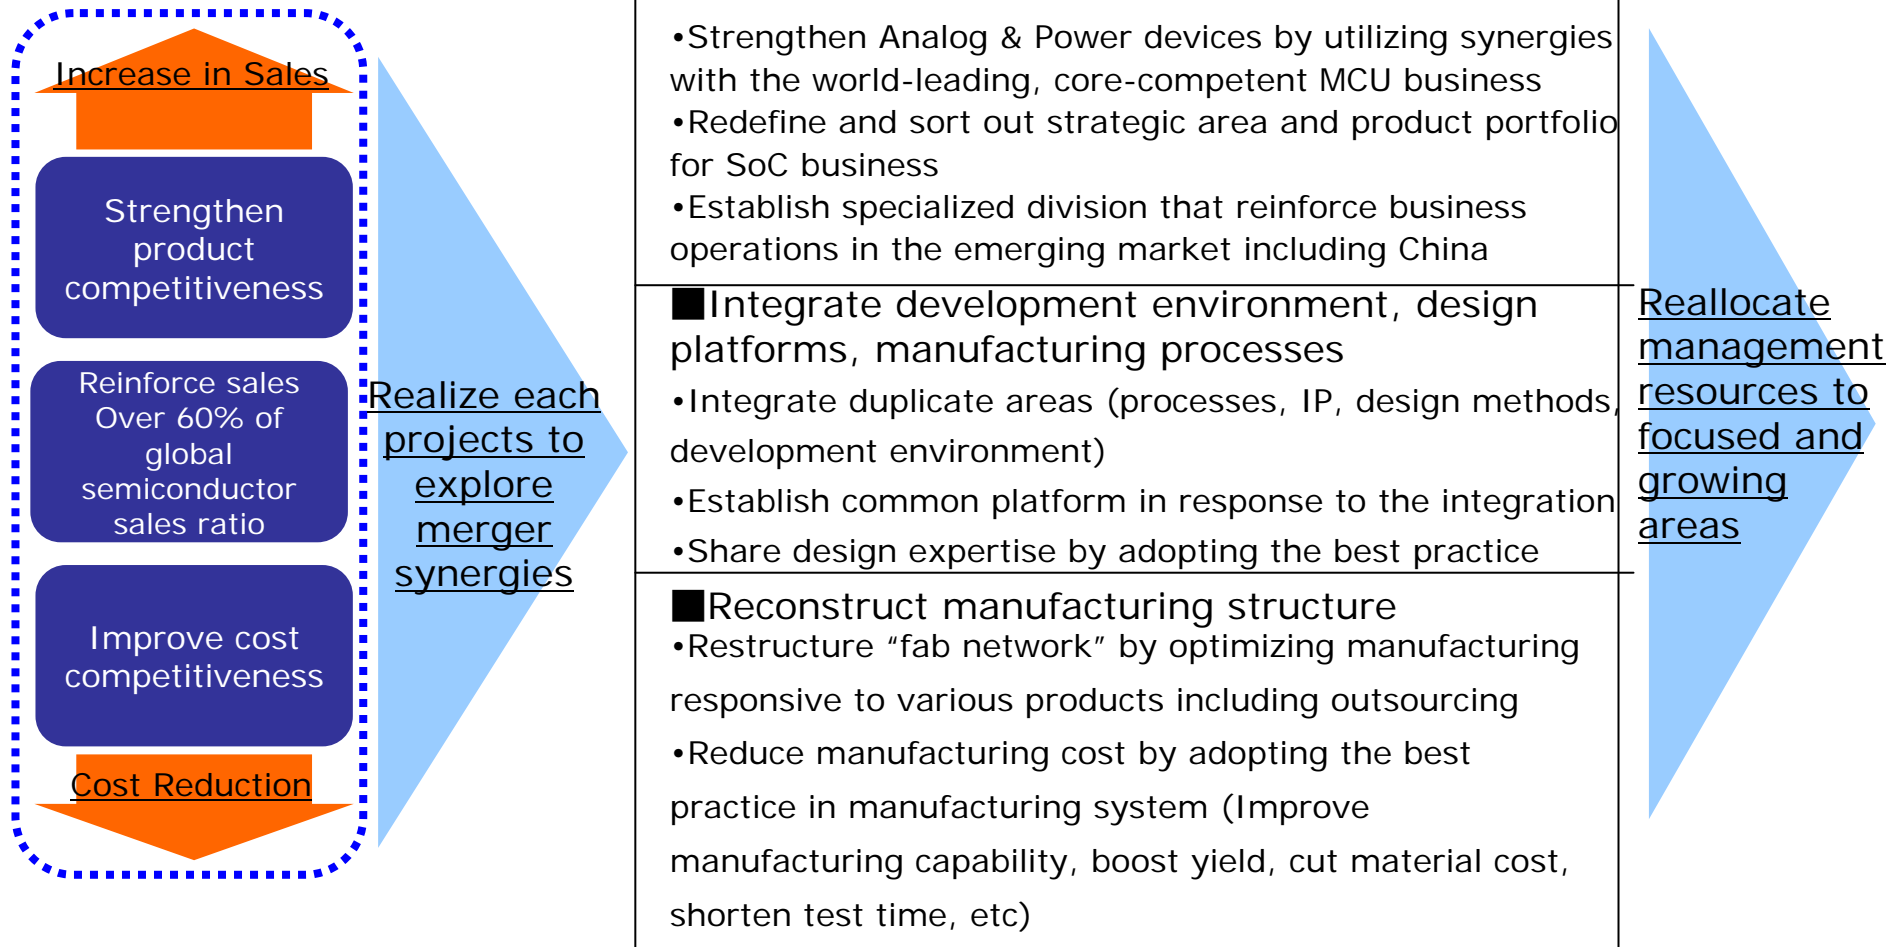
Increase in Sales

Strengthen product competitiveness

Reinforce sales Over 60% of global semiconductor sales ratio

Improve cost competitiveness

Cost Reduction

Realize each projects to explore merger synergies

•Strengthen Analog & Power devices by utilizing synergies with the world-leading, core-competent MCU business
•Redefine and sort out strategic area and product portfolio for SoC business
•Establish specialized division that reinforce business operations in the emerging market including China

■Integrate development environment, design platforms, manufacturing processes
•Integrate duplicate areas (processes, IP, design methods, development environment)
•Establish common platform in response to the integration
•Share design expertise by adopting the best practice

■Reconstruct manufacturing structure
•Restructure "fab network" by optimizing manufacturing responsive to various products including outsourcing
•Reduce manufacturing cost by adopting the best practice in manufacturing system (Improve manufacturing capability, boost yield, cut material cost, shorten test time, etc)

Reallocate management resources to focused and growing areas